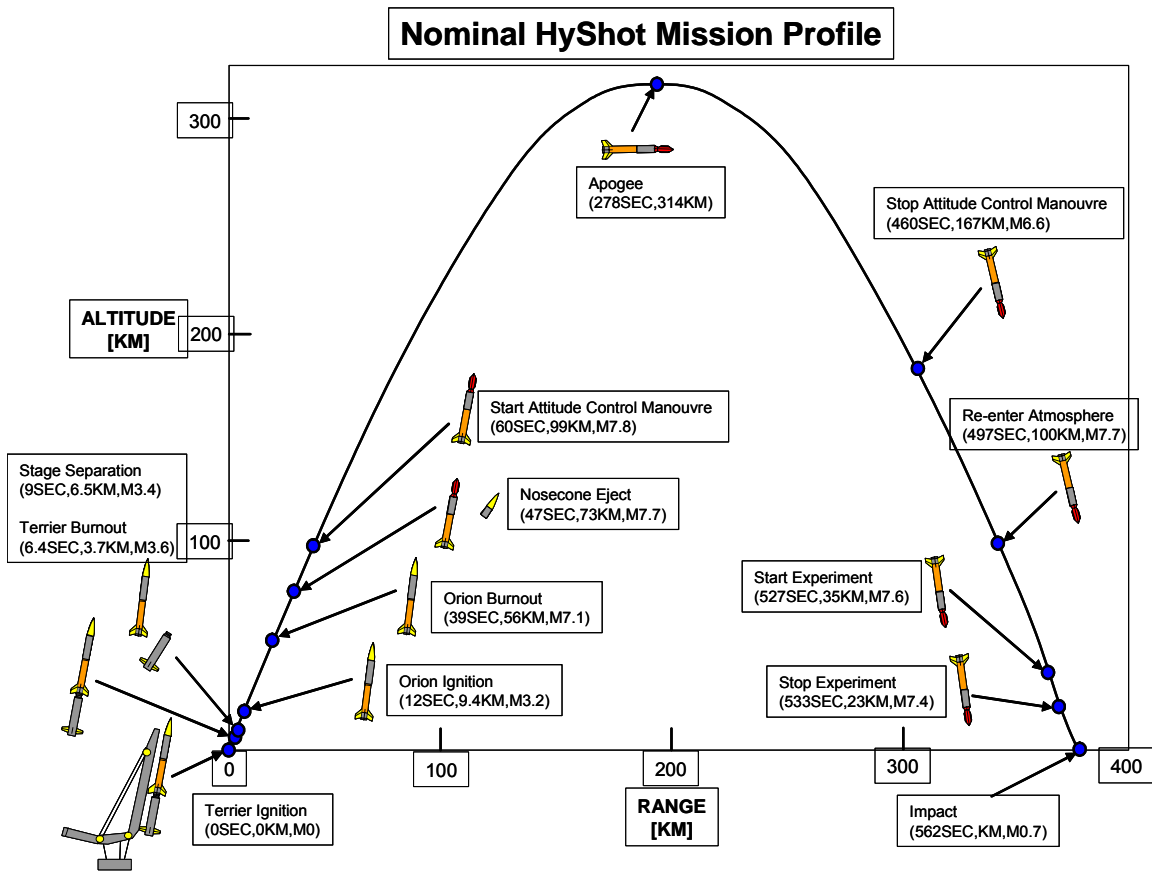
Nominal HyShot Mission Profile

300

Apogee
(278SEC,314KM)

Stop Attitude Control Manouvre
(460SEC,167KM,M6.6)

ALTITUDE
[KM]

200

Start Attitude Control Manouvre
(60SEC,99KM,M7.8)

Re-enter Atmosphere
(497SEC,100KM,M7.7)

Stage Separation
(9SEC,6.5KM,M3.4)

Terrier Burnout
(6.4SEC,3.7KM,M3.6)

Nosecone Eject
(47SEC,73KM,M7.7)

100

Orion Burnout
(39SEC,56KM,M7.1)

Start Experiment
(527SEC,35KM,M7.6)

Orion Ignition
(12SEC,9.4KM,M3.2)

Stop Experiment
(533SEC,23KM,M7.4)

0

100

200

300

400

Terrier Ignition
(0SEC,0KM,M0)

RANGE
[KM]

Impact
(562SEC,KM,M0.7)